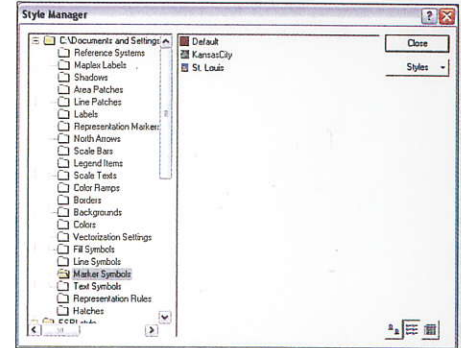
Style Manager

C:\Documents and Settings
Reference Systems
Maplex Labels
Shadows
Area Patches
Line Patches
Labels
Representation Markers
North Arrows
Scale Bars
Legend Items
Scale Texts
Color Ramps
Borders
Backgrounds
Colors
Vectorization Settings
Fill Symbols
Line Symbols
Marker Symbols
Text Symbols
Representation Rules
Hatches
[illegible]

Default
KansasCity
St. Louis

Close
Styles